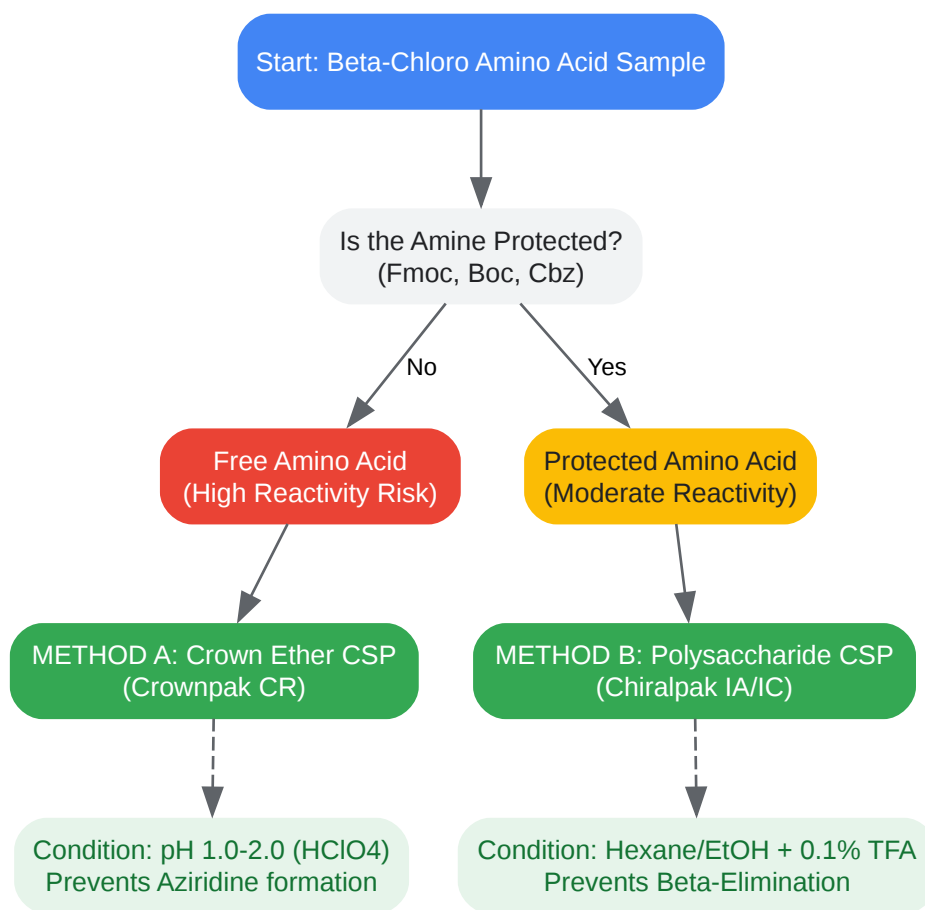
Start: Beta-Chloro Amino Acid Sample

Is the Amine Protected?
(Fmoc, Boc, Cbz)

No

Yes

Free Amino Acid
(High Reactivity Risk)

Protected Amino Acid
(Moderate Reactivity)

METHOD A: Crown Ether CSP
(Crownpak CR)

METHOD B: Polysaccharide CSP
(Chiralpak IA/IC)

Condition: pH 1.0-2.0 (HClO4)
Prevents Aziridine formation

Condition: Hexane/EtOH + 0.1% TFA
Prevents Beta-Elimination